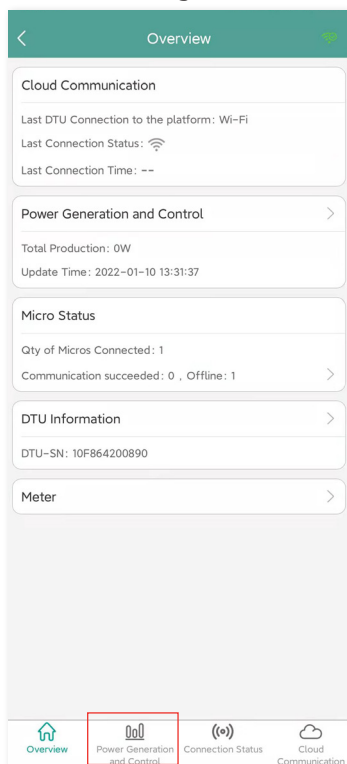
Overview

Cloud Communication

Last DTU Connection to the platform: Wi-Fi

Last Connection Status:

Last Connection Time: --

Power Generation and Control

Total Production: 0W

Update Time: 2022-01-10 13:31:37

Micro Status

Qty of Micros Connected: 1

Communication succeeded: 0 , Offline: 1

DTU Information

DTU-SN: 10F864200890

Meter

Overview

Power Generation and Control

Connection Status

Cloud Communication